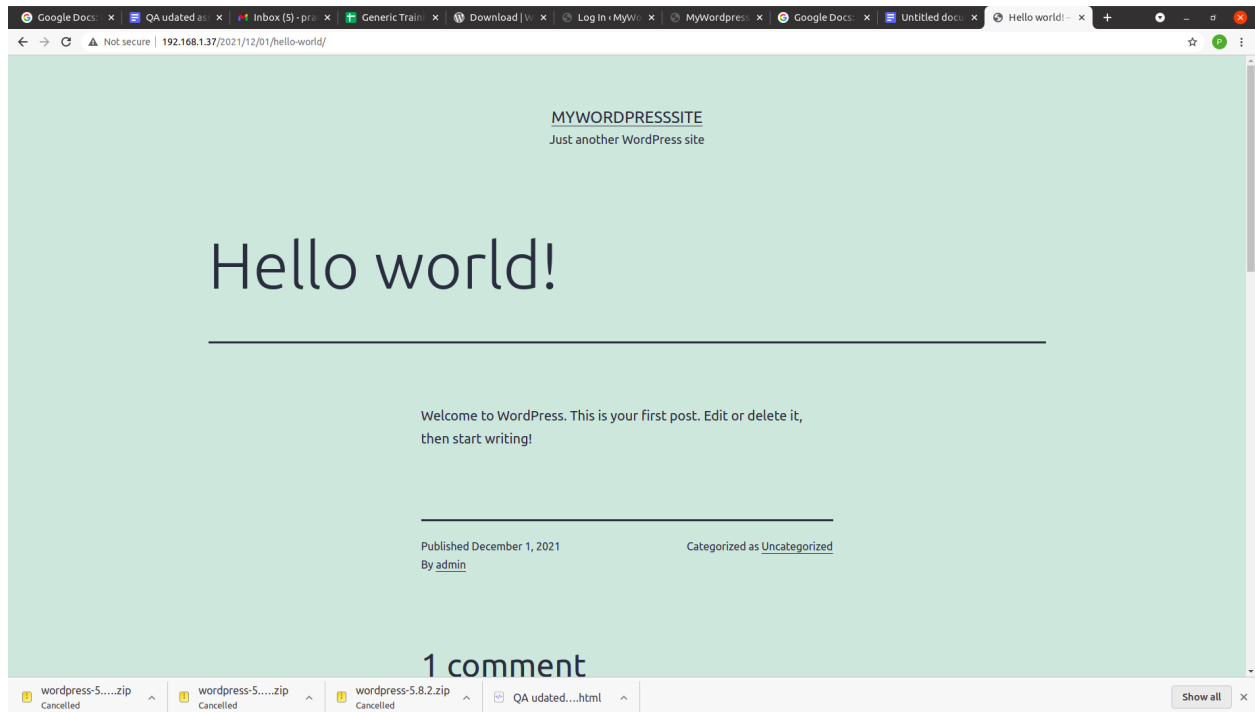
Google Docs | QA udated as | Inbox (5) - pra | Generic Train | Download | W | Log In ‹ MyW | MyWordpress | Google Docs | Untitled docu | Hello world! –

Not secure | 192.168.1.37/2021/12/01/hello-world/

P

MYWORDPRESSSITE
Just another WordPress site

Hello world!

Welcome to WordPress. This is your first post. Edit or delete it, then start writing!

Published December 1, 2021
By admin

Categorized as Uncategorized

1 comment

wordpress-5.....zip
Cancelled

wordpress-5.....zip
Cancelled

wordpress-5.8.2.zip
Cancelled

QA udated....html

Show all